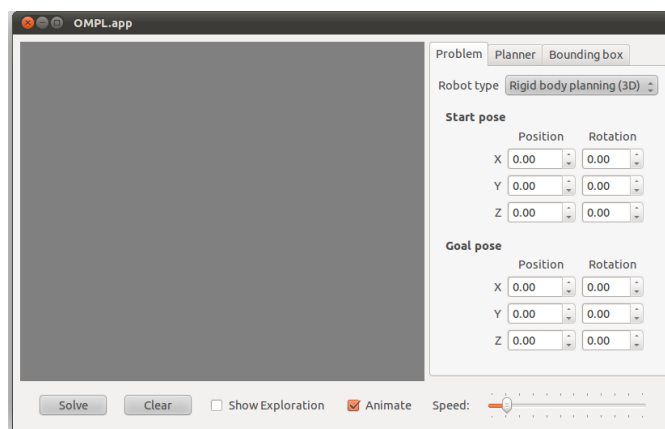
OMPL.app

Problem Planner Bounding box

Robot type Rigid body planning (3D)

Start pose

| | Position | Rotation |
|---|---|---|
| X | 0.00 | 0.00 |
| Y | 0.00 | 0.00 |
| Z | 0.00 | 0.00 |

Goal pose

| | Position | Rotation |
|---|---|---|
| X | 0.00 | 0.00 |
| Y | 0.00 | 0.00 |
| Z | 0.00 | 0.00 |

Solve Clear Show Exploration Animate Speed: